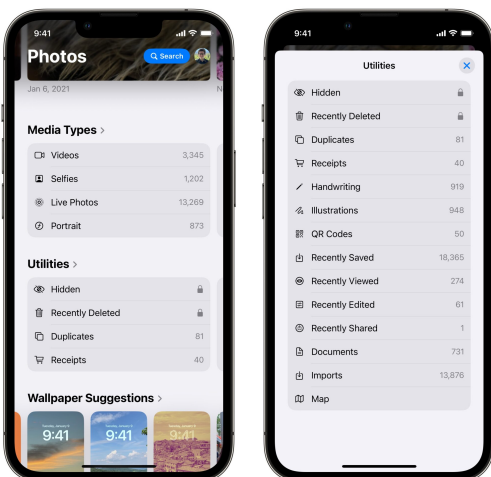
9:41

Photos

Search

Jan 6, 2021

Media Types >

Videos 3,345

Selfies 1,202

Live Photos 13,269

Portrait 873

Utilities >

Hidden

Recently Deleted

Duplicates 81

Receipts 40

Wallpaper Suggestions >

9:41

9:41

9:41

9:41

Utilities

Hidden

Recently Deleted

Duplicates 81

Receipts 40

Handwriting 919

Illustrations 948

QR Codes 50

Recently Saved 18,365

Recently Viewed 274

Recently Edited 61

Recently Shared 1

Documents 731

Imports 13,876

Map